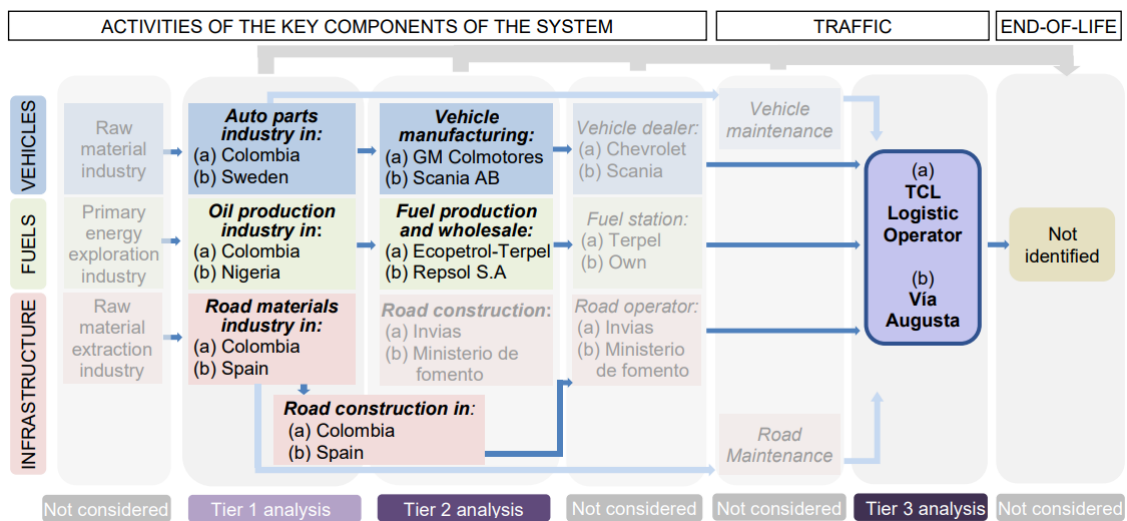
ACTIVITIES OF THE KEY COMPONENTS OF THE SYSTEM

TRAFFIC

END-OF-LIFE

VEHICLES

FUELS

INFRASTRUCTURE

Raw material industry

Primary energy exploration industry

Raw material extraction industry

Auto parts industry in:
(a) Colombia
(b) Sweden

Oil production industry in:
(a) Colombia
(b) Nigeria

Road materials industry in:
(a) Colombia
(b) Spain

Road construction in:
(a) Colombia
(b) Spain

Vehicle manufacturing:
(a) GM Colmotores
(b) Scania AB

Fuel production and wholesale:
(a) Ecopetrol-Terpel
(b) Repsol S.A

Road construction:
(a) Invias
(b) Ministerio de fomento

Vehicle dealer:
(a) Chevrolet
(b) Scania

Fuel station:
(a) Terpel
(b) Own

Road operator:
(a) Invias
(b) Ministerio de fomento

Vehicle maintenance

Road Maintenance

(a)
TCL Logistic Operator

(b)
Vía Augusta

Not identified

Not considered

Tier 1 analysis

Tier 2 analysis

Not considered

Not considered

Tier 3 analysis

Not considered